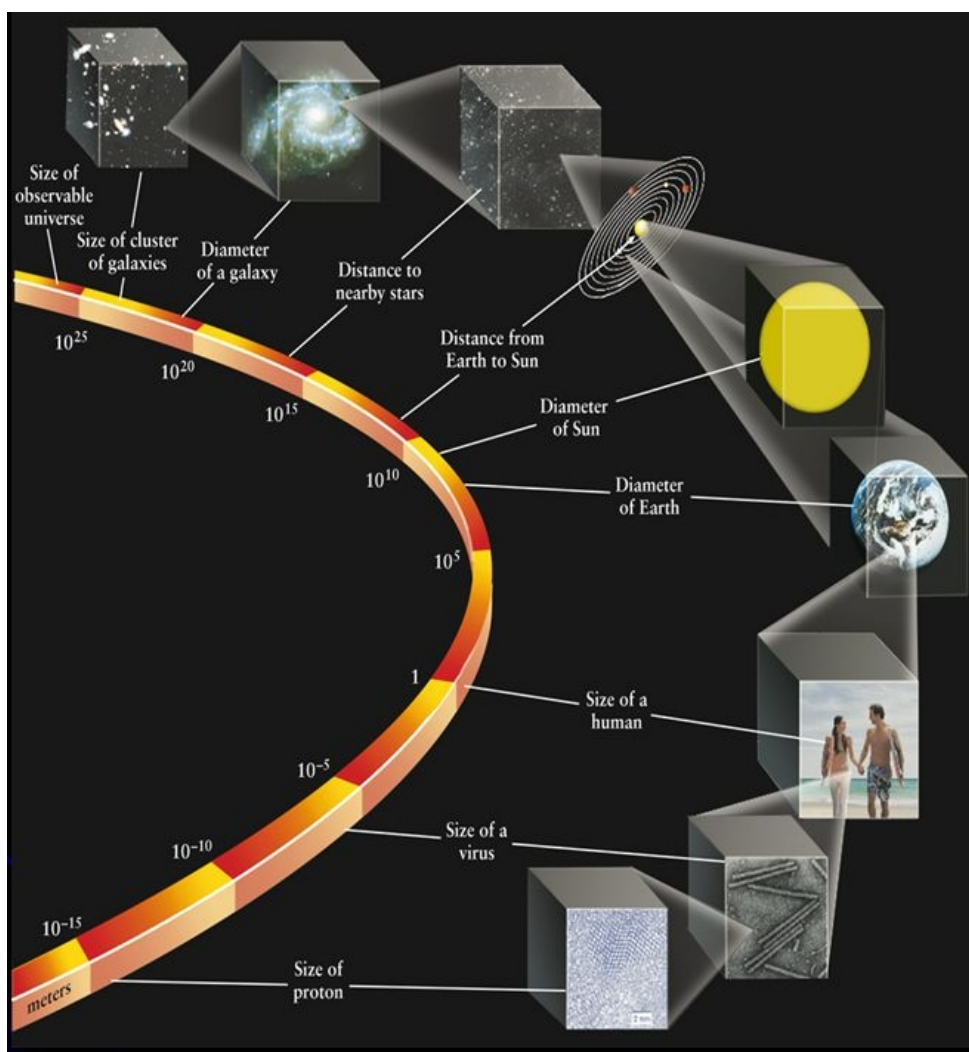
Size of observable universe

Size of cluster of galaxies

Diameter of a galaxy

Distance to nearby stars

Distance from Earth to Sun

Diameter of Sun

Diameter of Earth

$10^{25}$

$10^{20}$

$10^{15}$

$10^{10}$

$10^{5}$

1

Size of a human

$10^{-5}$

Size of a virus

$10^{-10}$

$10^{-15}$

Size of proton

meters